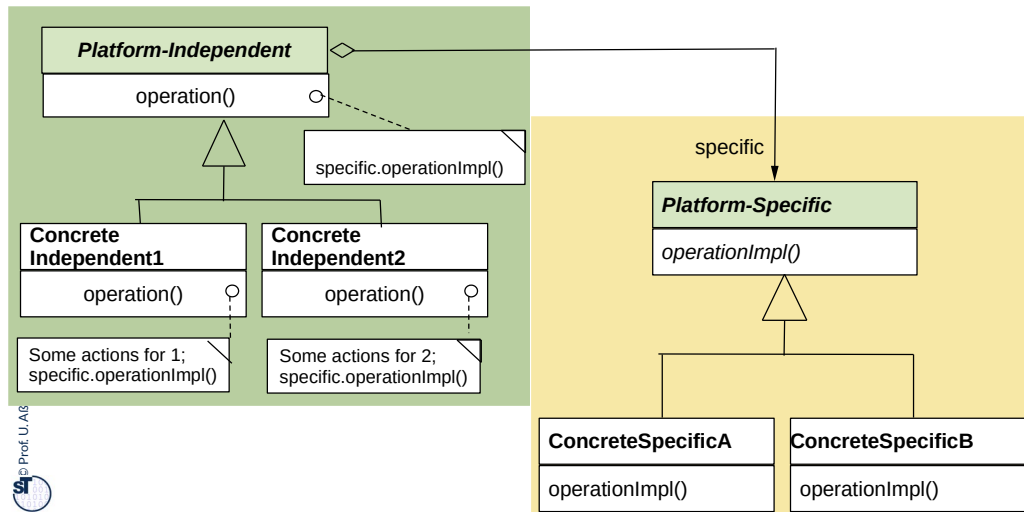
Platform-Independent

operation()

specific.operationImpl()

Concrete Independent1

operation()

Some actions for 1; specific.operationImpl()

Concrete Independent2

operation()

Some actions for 2; specific.operationImpl()

specific

Platform-Specific

operationImpl()

ConcreteSpecificA

operationImpl()

ConcreteSpecificB

operationImpl()

© Prof. U. Aß

ST